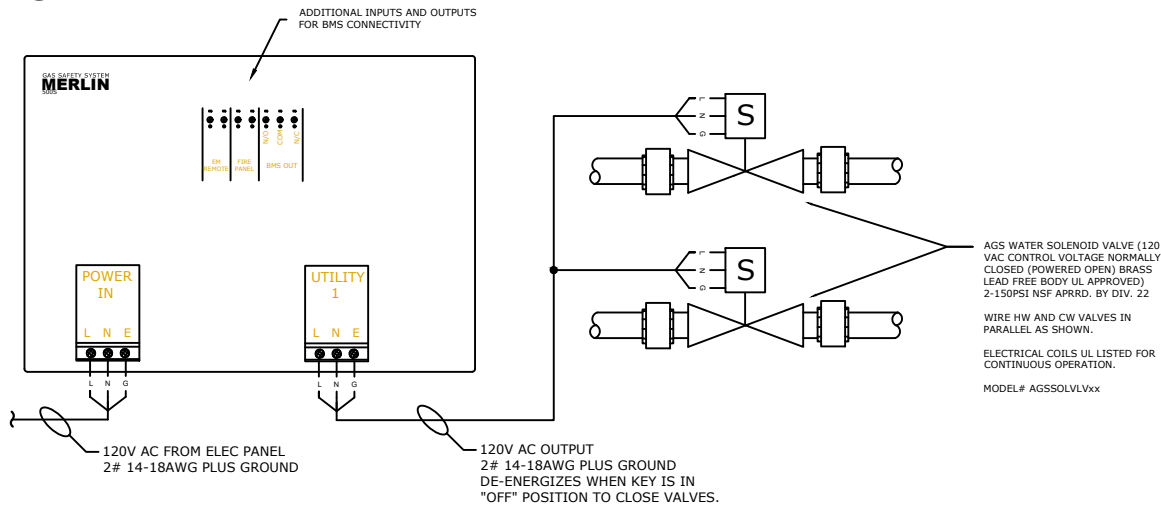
ADDITIONAL INPUTS AND OUTPUTS FOR BMS CONNECTIVITY

GAS SAFETY SYSTEM
MERLIN
5005

EM REMOTE

FIRE PANEL

N/O COM N/C

BMS OUT

POWER IN

L N E

UTILITY 1

L N E

L N G

L N G

L N G

L N G

S

S

AGS WATER SOLENOID VALVE (120 VAC CONTROL VOLTAGE NORMALLY CLOSED (POWERED OPEN) BRASS LEAD FREE BODY UL APPROVED) 2-150PSI NSF APRRD. BY DIV. 22

WIRE HW AND CW VALVES IN PARALLEL AS SHOWN.

ELECTRICAL COILS UL LISTED FOR CONTINUOUS OPERATION.

MODEL# AGSSOLVLVxx

120V AC FROM ELEC PANEL
2# 14-18AWG PLUS GROUND

120V AC OUTPUT
2# 14-18AWG PLUS GROUND
DE-ENERGIZES WHEN KEY IS IN "OFF" POSITION TO CLOSE VALVES.